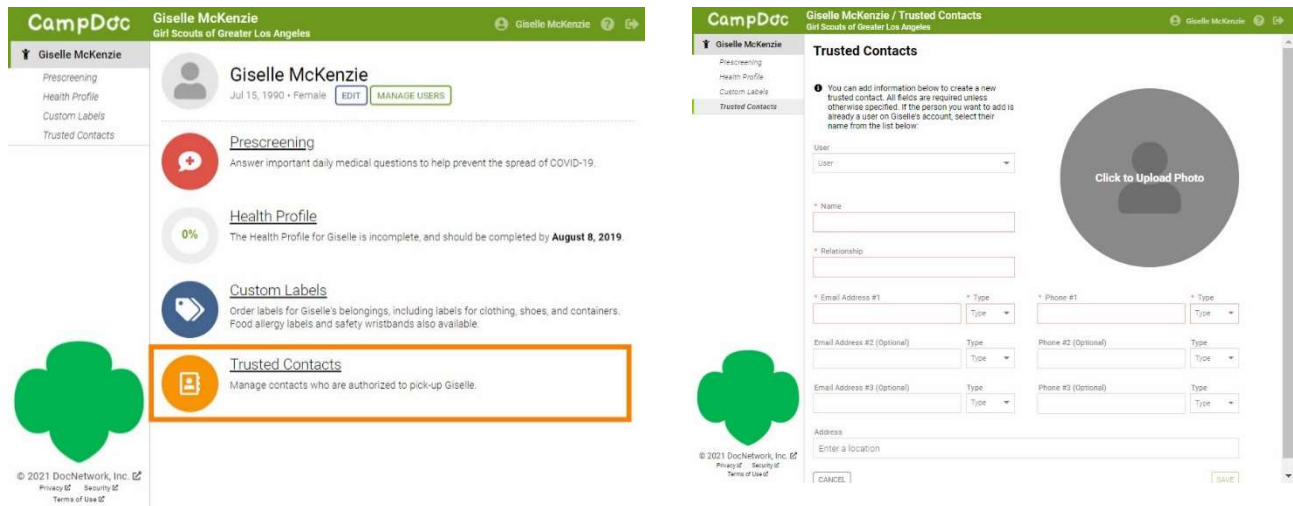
CampDoc

Giselle McKenzie
Girl Scouts of Greater Los Angeles

Giselle McKenzie

Giselle McKenzie
Prescreening
Health Profile
Custom Labels
Trusted Contacts

Giselle McKenzie
Jul 15, 1990 • Female EDIT MANAGE USERS

Prescreening
Answer important daily medical questions to help prevent the spread of COVID-19.

0%
Health Profile
The Health Profile for Giselle is incomplete, and should be completed by **August 8, 2019**.

Custom Labels
Order labels for Giselle's belongings, including labels for clothing, shoes, and containers. Food allergy labels and safety wristbands also available.

Trusted Contacts
Manage contacts who are authorized to pick-up Giselle.

© 2021 DocNetwork, Inc.
Privacy Security
Terms of Use

CampDoc

Giselle McKenzie / Trusted Contacts
Girl Scouts of Greater Los Angeles

Giselle McKenzie

Giselle McKenzie
Prescreening
Health Profile
Custom Labels
Trusted Contacts

Trusted Contacts

You can add information below to create a new trusted contact. All fields are required unless otherwise specified. If the person you want to add is already a user on Giselle's account, select their name from the list below:

User
User

Click to Upload Photo

* Name

* Relationship

* Email Address #1
* Type
Type
* Phone #1
* Type
Type

Email Address #2 (Optional)
Type
Type
Phone #2 (Optional)
Type
Type

Email Address #3 (Optional)
Type
Type
Phone #3 (Optional)
Type
Type

Address
Enter a location

CANCEL
SAVE

© 2021 DocNetwork, Inc.
Privacy Security
Terms of Use